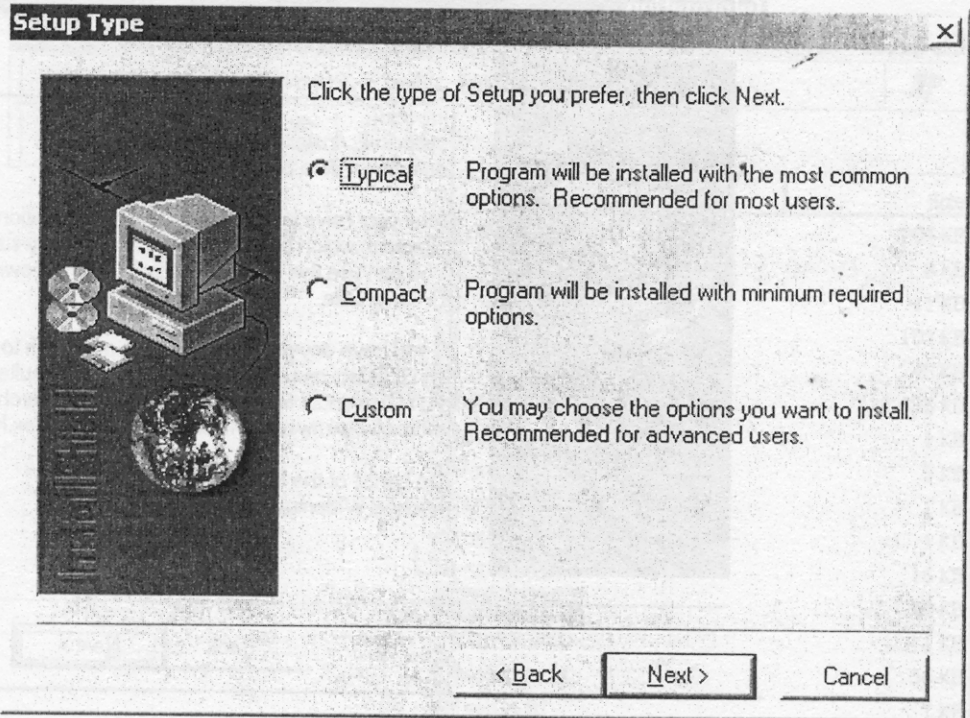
Setup Type

×

Click the type of Setup you prefer, then click Next.

Typical Program will be installed with the most common options. Recommended for most users.

Compact Program will be installed with minimum required options.

Custom You may choose the options you want to install. Recommended for advanced users.

InstallShield

< Back Next > Cancel